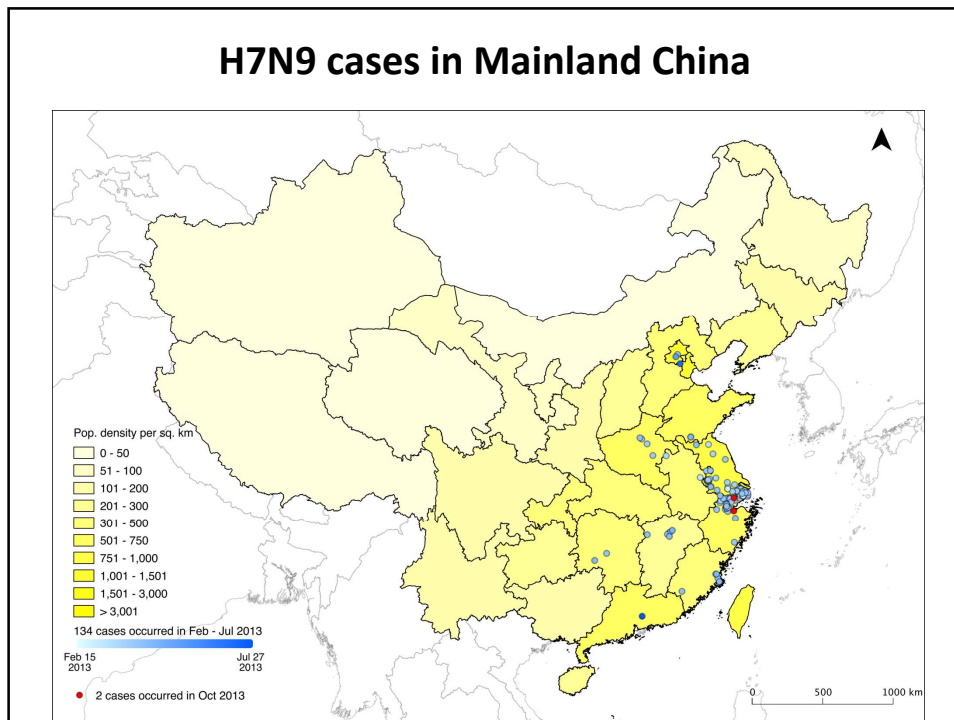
H7N9 cases in Mainland China

Pop. density per sq. km
0 - 50
51 - 100
101 - 200
201 - 300
301 - 500
501 - 750
751 - 1,000
1,001 - 1,501
1,501 - 3,000
> 3,001
134 cases occurred in Feb - Jul 2013
Feb 15 2013
Jul 27 2013
2 cases occurred in Oct 2013

0 500 1000 km